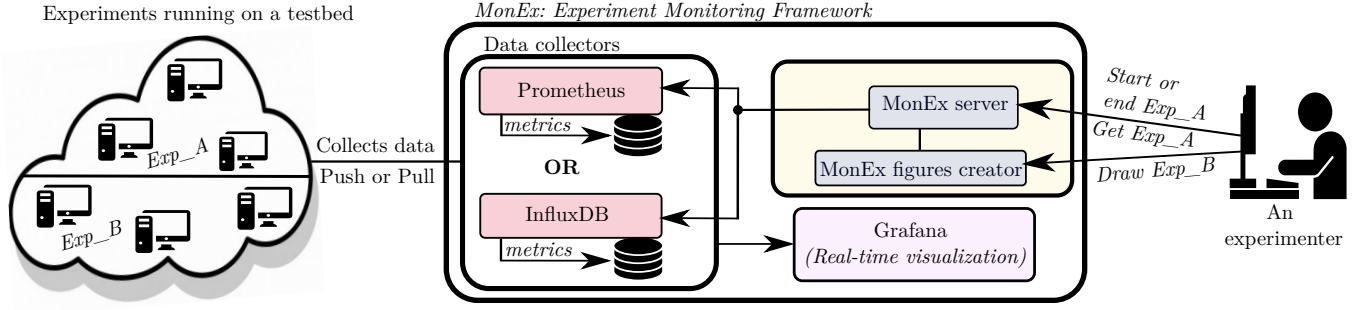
Experiments running on a testbed

Exp_A

Exp_B

Collects data

Push or Pull

MonEx: Experiment Monitoring Framework

Data collectors

Prometheus

metrics

OR

InfluxDB

metrics

MonEx server

MonEx figures creator

Grafana

(Real-time visualization)

Start or end Exp_A

Get Exp_A

Draw Exp_B

An experimenter